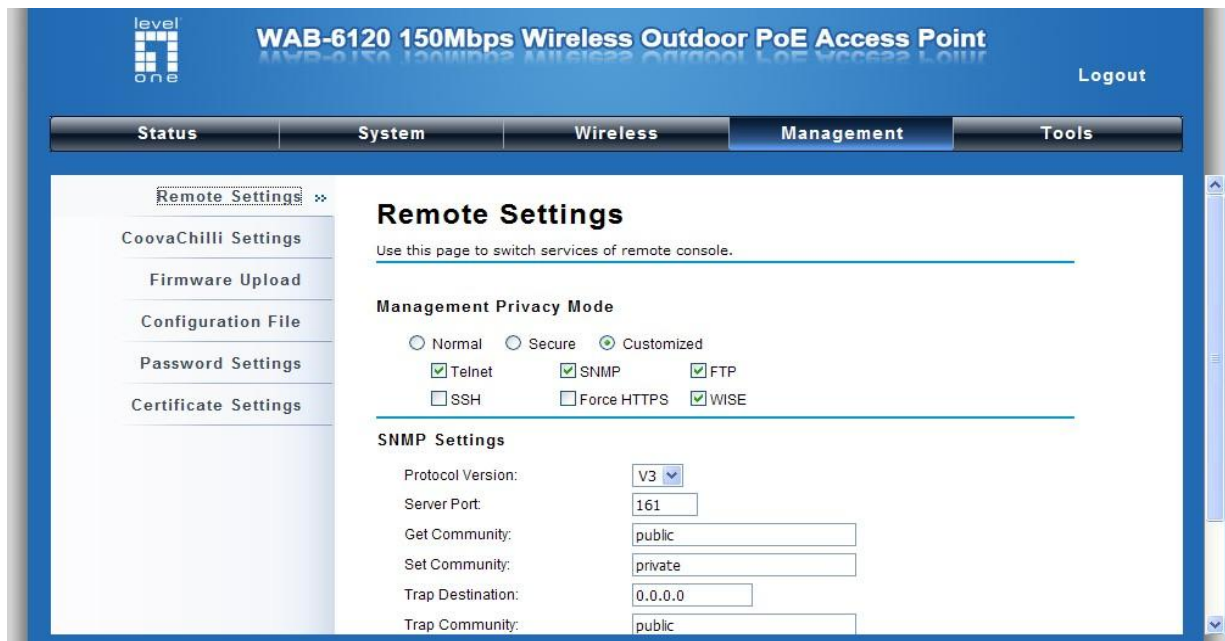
level one

WAB-6120 150Mbps Wireless Outdoor PoE Access Point

Logout

Status | System | Wireless | Management | Tools

Remote Settings »
CoovaChilli Settings
Firmware Upload
Configuration File
Password Settings
Certificate Settings

Remote Settings

Use this page to switch services of remote console.

Management Privacy Mode

Normal Secure Customized
Telnet SNMP FTP
SSH Force HTTPS WISE

SNMP Settings

Protocol Version: V3
Server Port: 161
Get Community: public
Set Community: private
Trap Destination: 0.0.0.0
Trap Community: public